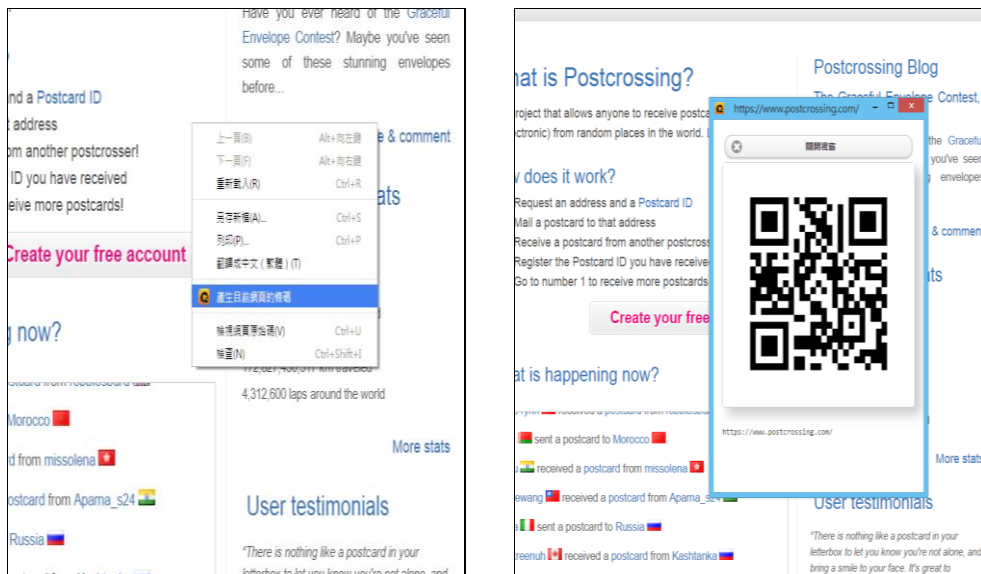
nd a Postcard ID
t address
om another postcrosser!
ID you have received
eive more postcards!

Create your free account

g now?

Morocco
d from missolena
ostcard from Aparna_s24
Russia

Have you ever heard of the Graceful Envelope Contest? Maybe you've seen some of these stunning envelopes before...

e & comment

tats

4,312,600 laps around the world

More stats

User testimonials

"There is nothing like a postcard in your

上一頁(B) Alt+向左鍵
下一頁(F) Alt+向右鍵
重新載入(R) Ctrl+R
另存新檔(A)... Ctrl+S
列印(P)... Ctrl+P
翻譯成中文（繁體）(T)
產生目前網頁的條碼
檢視網頁原始碼(V) Ctrl+U
檢查(N) Ctrl+Shift+I

at is Postcrossing?
roject that allows anyone to receive postca
ctronic) from random places in the world.

does it work?
Request an address and a Postcard ID
Mail a postcard to that address
Receive a postcard from another postcros
Register the Postcard ID you have receive
Go to number 1 to receive more postcards

Create your free

at is happening now?
sent a postcard to Morocco
received a postcard from missolena
ewang received a postcard from Aparna_s2
sent a postcard to Russia
reenuh received a postcard from Kashtanka

Postcrossing Blog
The Graceful Envelope Contest,
the Graceful
you've seen
g envelopes
& comme
ts
More stat
User testimonials
"There is nothing like a postcard in your letterbox to let you know you're not alone, and bring a smile to your face. It's great to

https://www.postcrossing.com/
關閉視窗
https://www.postcrossing.com/